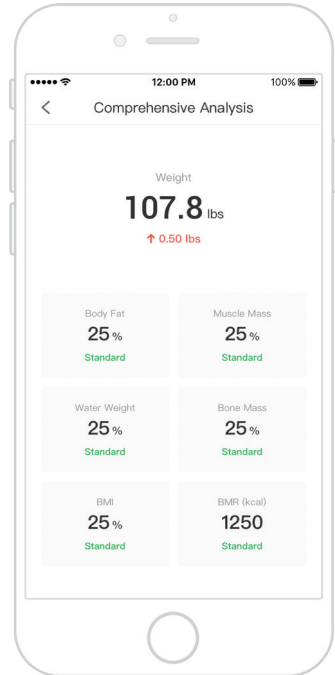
12:00 PM
100%
<
Comprehensive Analysis

Weight
107.8 lbs
↑ 0.50 lbs

Body Fat
25 %
Standard

Muscle Mass
25 %
Standard

Water Weight
25 %
Standard

Bone Mass
25 %
Standard

BMI
25 %
Standard

BMR (kcal)
1250
Standard